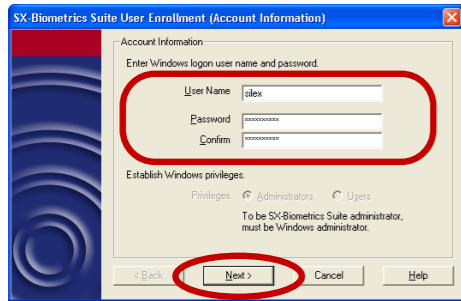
SX-Biometrics Suite User Enrollment (Account Information)

Account Information

Enter Windows logon user name and password.

User Name silex

Password xxxxxxxxxx

Confirm xxxxxxxxxx

Establish Windows privileges.

Privileges Administrators Users

To be SX-Biometrics Suite administrator, must be Windows administrator.

< Back Next > Cancel Help